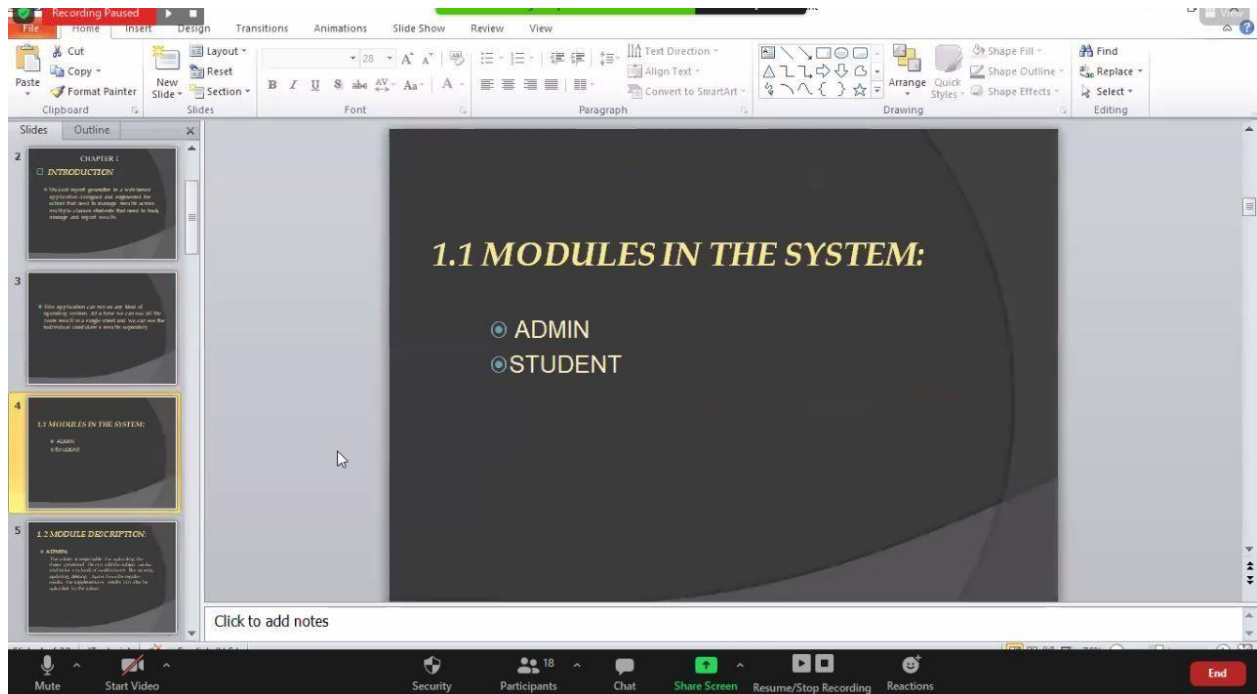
Recording Paused

File Home Insert Design Transitions Animations Slide Show Review View

Cut
Copy
Paste
Format Painter
Clipboard
New Slide
Layout
Reset
Section
Slides
28
B I U S abc AV Aa A
Font
Text Direction
Align Text
Convert to SmartArt
Paragraph
Arrange
Quick Styles
Shape Fill
Shape Outline
Shape Effects
Drawing
Find
Replace
Select
Editing

Slides Outline

2
CHAPTER 1
INTRODUCTION
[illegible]

3
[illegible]

4
1.1 MODULES IN THE SYSTEM:
ADMIN
STUDENT

5
1.2 MODULE DESCRIPTION:
ADMIN:
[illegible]

1.1 MODULES IN THE SYSTEM:

ADMIN
STUDENT

Click to add notes

Mute
Start Video
Security
18
Participants
Chat
Share Screen
Resume/Stop Recording
Reactions
End